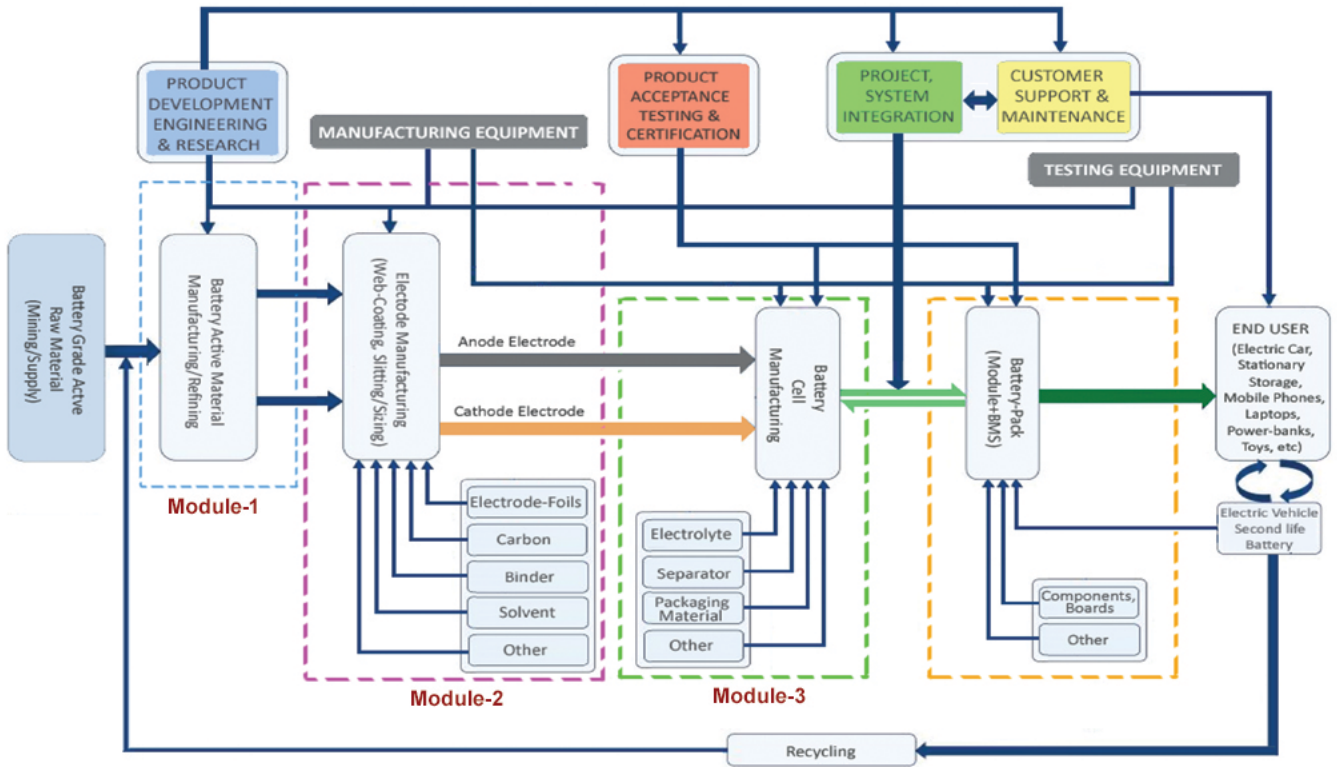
PRODUCT DEVELOPMENT ENGINEERING & RESEARCH

PRODUCT ACCEPTANCE TESTING & CERTIFICATION

PROJECT, SYSTEM INTEGRATION

CUSTOMER SUPPORT & MAINTENANCE

MANUFACTURING EQUIPMENT

TESTING EQUIPMENT

Battery Grade Actve Raw Material (Mining/Supply)

Battery Active Material Manufacturing/Refining

Module-1

Electode Manufacturing (Web-Coating, Slitting/Sizing)

Anode Electrode

Cathode Electrode

Electrode-Foils

Carbon

Binder

Solvent

Other

Module-2

Battery Cell Manufacturing

Electrolyte

Separator

Packaging Material

Other

Module-3

Battery-Pack (Module+BMS)

Components, Boards

Other

END USER (Electric Car, Stationary Storage, Mobile Phones, Laptops, Power-banks, Toys, etc)

Electric Vehicle Second life Battery

Recycling